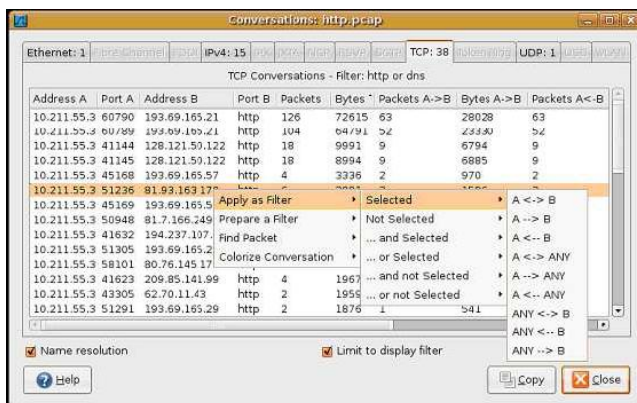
Conversations: http.pcap

Ethernet: 1 | Fibre Channel | FDDI | IPv4: 15 | IPX | JXTA | NCP | RSVP | SCTP | TCP: 38 | Token Ring | UDP: 1 | USB | WLAN

TCP Conversations - Filter: http or dns

| Address A | Port A | Address B | Port B | Packets | Bytes | Packets A->B | Bytes A->B | Packets A<-B |
|---|---|---|---|---|---|---|---|---|
| 10.211.55.3 | 60790 | 193.69.165.21 | http | 126 | 72615 | 63 | 28028 | 63 |
| 10.211.55.3 | 60789 | 193.69.165.21 | http | 104 | 64791 | 52 | 23330 | 52 |
| 10.211.55.3 | 41144 | 128.121.50.122 | http | 18 | 9991 | 9 | 6794 | 9 |
| 10.211.55.3 | 41145 | 128.121.50.122 | http | 18 | 8994 | 9 | 6885 | 9 |
| 10.211.55.3 | 45168 | 193.69.165.57 | http | 4 | 3336 | 2 | 970 | 2 |
| 10.211.55.3 | 51236 | 81.93.163.17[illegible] | | | | | | |
| 10.211.55.3 | 45169 | 193.69.165.5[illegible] | | | | | | |
| 10.211.55.3 | 50948 | 81.7.166.249 | | | | | | |
| 10.211.55.3 | 41632 | 194.237.107.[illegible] | | | | | | |
| 10.211.55.3 | 51305 | 193.69.165.2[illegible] | | | | | | |
| 10.211.55.3 | 58101 | 80.76.145.17 | | | | | | |
| 10.211.55.3 | 41623 | 209.85.141.99 | http | 4 | 1967 | | | |
| 10.211.55.3 | 43305 | 62.70.11.43 | http | 2 | 1959 | | | |
| 10.211.55.3 | 51291 | 193.69.165.29 | http | 2 | 1876 | 1 | 541 | |

Apply as Filter
Prepare a Filter
Find Packet
Colorize Conversation

Selected
Not Selected
... and Selected
... or Selected
... and not Selected
... or not Selected

A <-> B
A --> B
A <-- B
A <-> ANY
A --> ANY
A <-- ANY
ANY <-> B
ANY <-- B
ANY --> B

Name resolution
Limit to display filter

Help
Copy
Close